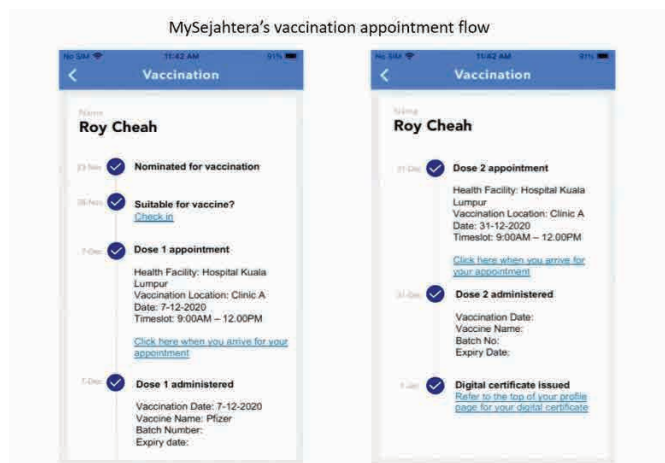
MySejahtera's vaccination appointment flow

No SIM 11:42 AM 91%

Vaccination

Name
Roy Cheah

23-Nov Nominated for vaccination

26-Nov Suitable for vaccine?
Check in

7-Dec Dose 1 appointment

Health Facility: Hospital Kuala Lumpur
Vaccination Location: Clinic A
Date: 7-12-2020
Timeslot: 9:00AM – 12.00PM

Click here when you arrive for your appointment

7-Dec Dose 1 administered

Vaccination Date: 7-12-2020
Vaccine Name: Pfizer
Batch Number:
Expiry date:

No SIM 11:42 AM 91%

Vaccination

Name
Roy Cheah

31-Dec Dose 2 appointment

Health Facility: Hospital Kuala Lumpur
Vaccination Location: Clinic A
Date: 31-12-2020
Timeslot: 9:00AM – 12.00PM

Click here when you arrive for your appointment

31-Dec Dose 2 administered

Vaccination Date:
Vaccine Name:
Batch No:
Expiry Date:

1-Jan Digital certificate issued
Refer to the top of your profile page for your digital certificate